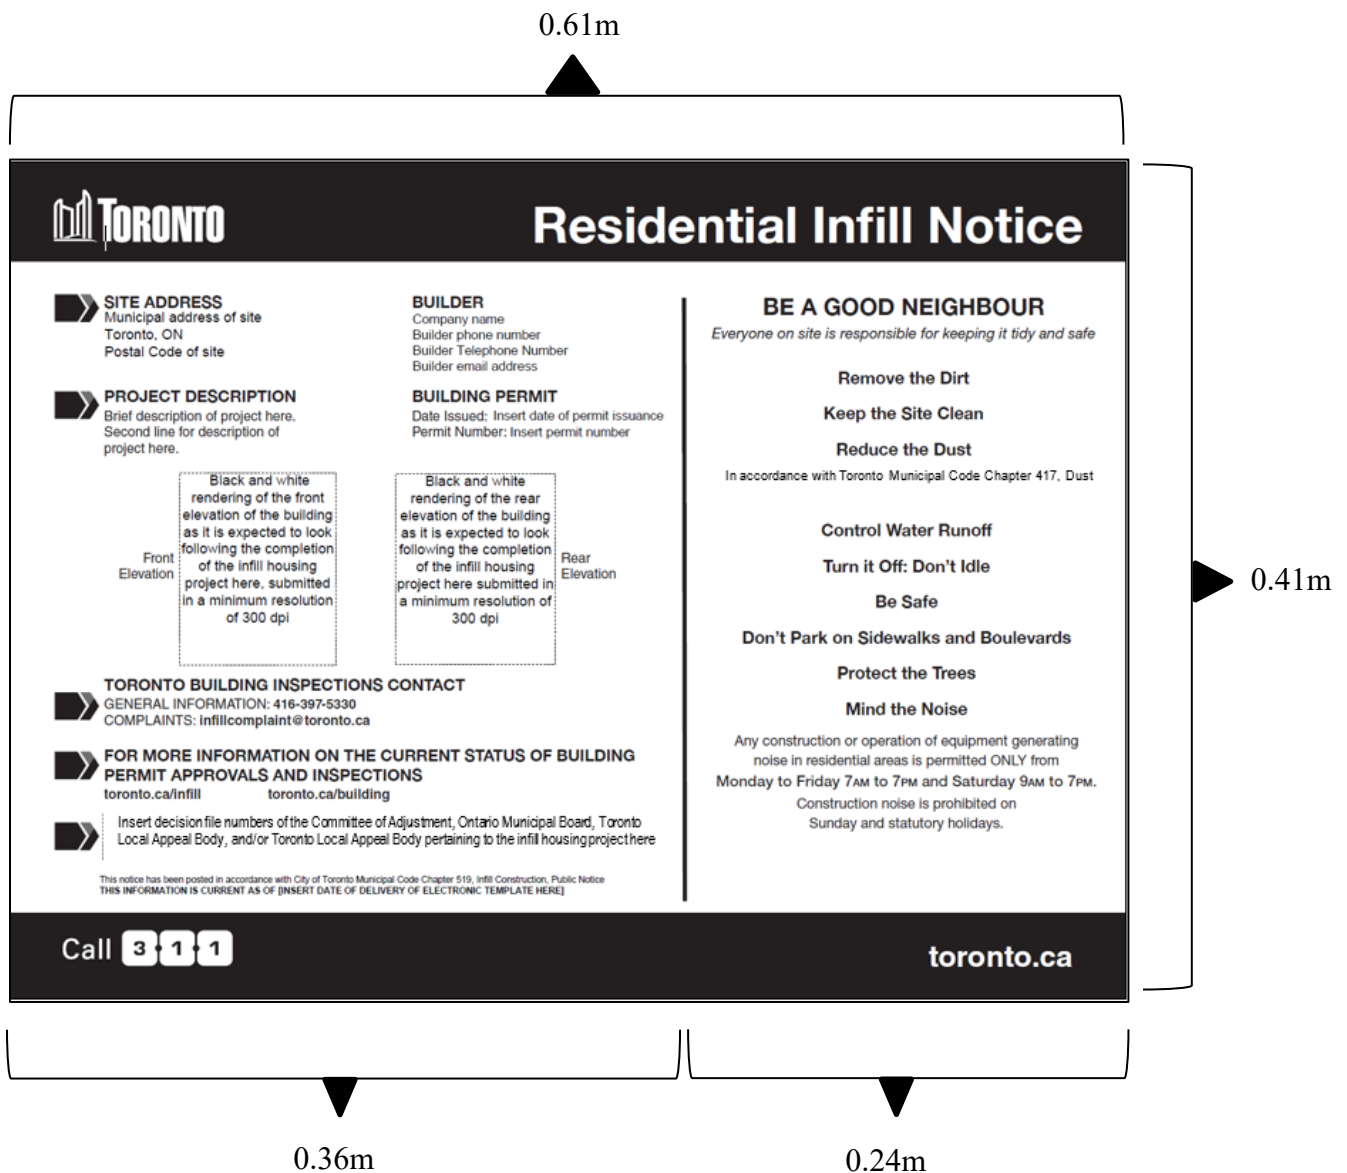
0.61m

TORONTO

Residential Infill Notice

SITE ADDRESS
Municipal address of site
Toronto, ON
Postal Code of site

BUILDER
Company name
Builder phone number
Builder Telephone Number
Builder email address

PROJECT DESCRIPTION
Brief description of project here. Second line for description of project here.

BUILDING PERMIT
Date Issued: Insert date of permit issuance
Permit Number: Insert permit number

Front Elevation

Black and white rendering of the front elevation of the building as it is expected to look following the completion of the infill housing project here, submitted in a minimum resolution of 300 dpi

Black and white rendering of the rear elevation of the building as it is expected to look following the completion of the infill housing project here submitted in a minimum resolution of 300 dpi

Rear Elevation

TORONTO BUILDING INSPECTIONS CONTACT
GENERAL INFORMATION: 416-397-5330
COMPLAINTS: infillcomplaint@toronto.ca

FOR MORE INFORMATION ON THE CURRENT STATUS OF BUILDING PERMIT APPROVALS AND INSPECTIONS
toronto.ca/infill toronto.ca/building

Insert decision file numbers of the Committee of Adjustment, Ontario Municipal Board, Toronto Local Appeal Body, and/or Toronto Local Appeal Body pertaining to the infill housing project here

This notice has been posted in accordance with City of Toronto Municipal Code Chapter 519, Infill Construction, Public Notice
THIS INFORMATION IS CURRENT AS OF [INSERT DATE OF DELIVERY OF ELECTRONIC TEMPLATE HERE]

BE A GOOD NEIGHBOUR
Everyone on site is responsible for keeping it tidy and safe

Remove the Dirt

Keep the Site Clean

Reduce the Dust
In accordance with Toronto Municipal Code Chapter 417, Dust

Control Water Runoff

Turn it Off: Don't Idle

Be Safe

Don't Park on Sidewalks and Boulevards

Protect the Trees

Mind the Noise
Any construction or operation of equipment generating noise in residential areas is permitted ONLY from Monday to Friday 7AM to 7PM and Saturday 9AM to 7PM. Construction noise is prohibited on Sunday and statutory holidays.

0.41m

Call 3 1 1

toronto.ca

0.36m

0.24m